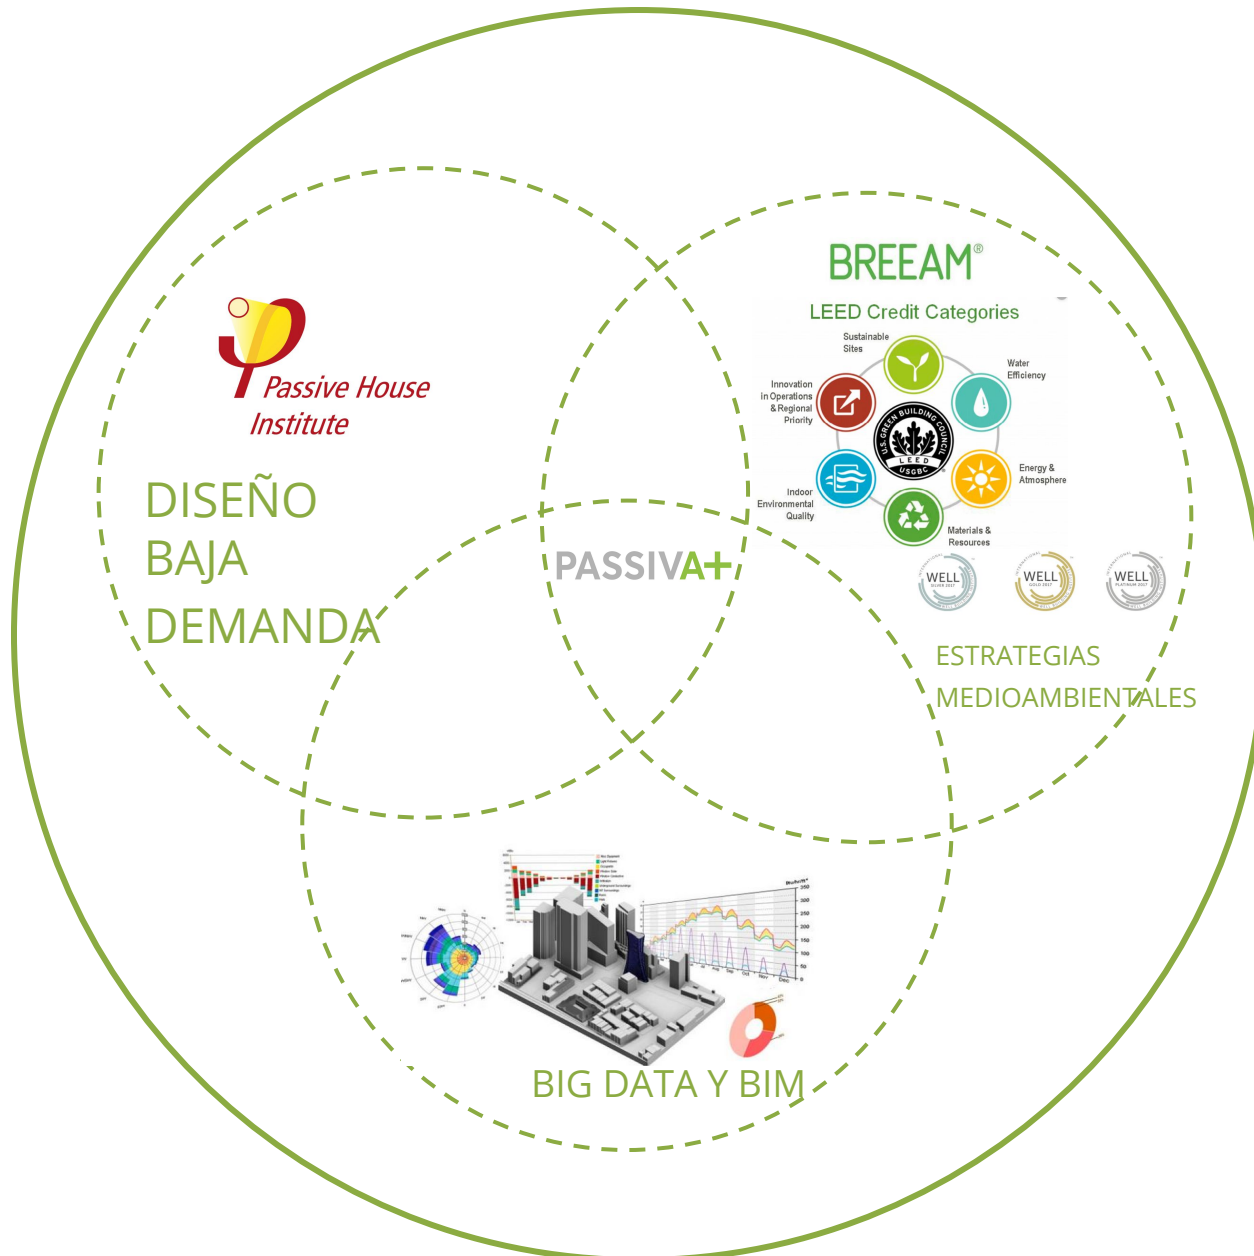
Passive House Institute

DISEÑO
BAJA
DEMANDA

BREEAM®

LEED Credit Categories

Sustainable Sites

Water Efficiency

Innovation in Operations & Regional Priority

U.S. GREEN BUILDING COUNCIL
LEED
USGBC

Energy & Atmosphere

Indoor Environmental Quality

Materials & Resources

WELL

WELL

WELL

PASSIVA+

ESTRATEGIAS
MEDIOAMBIENTALES

BIG DATA Y BIM